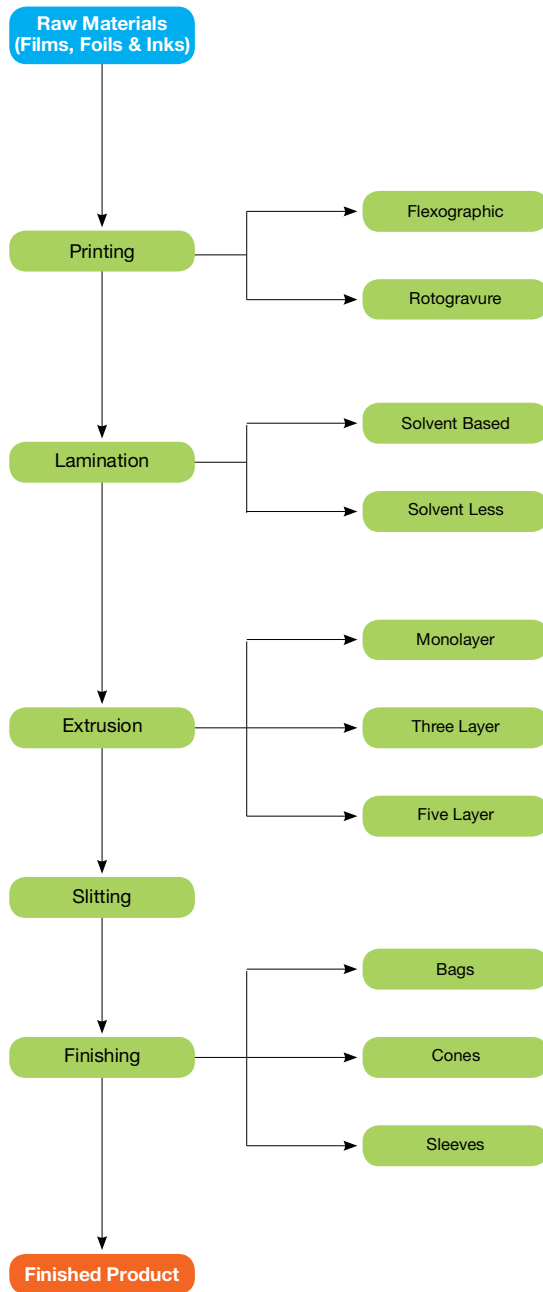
Raw Materials (Films, Foils & Inks)

Printing

Flexographic

Rotogravure

Lamination

Solvent Based

Solvent Less

Extrusion

Monolayer

Three Layer

Five Layer

Slitting

Finishing

Bags

Cones

Sleeves

Finished Product